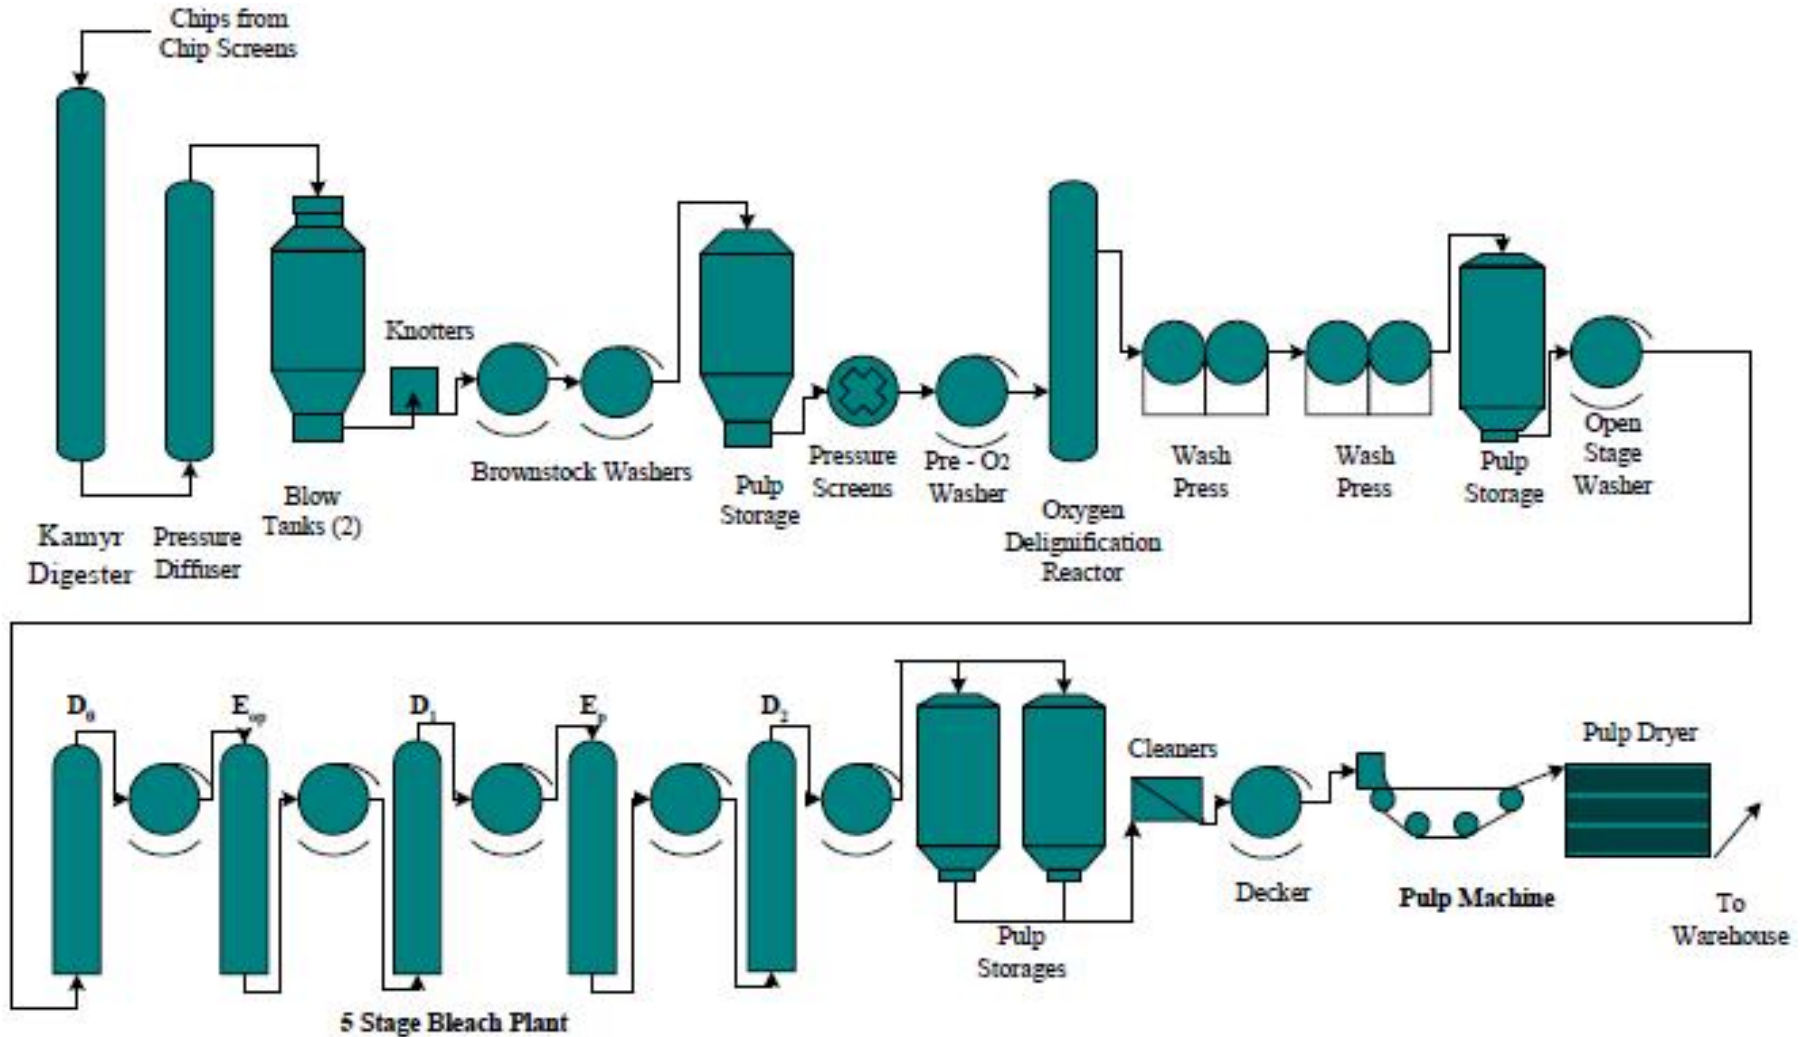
Chips from Chip Screens

Kamyr Digester

Pressure Diffuser

Blow Tanks (2)

Knotters

Brownstock Washers

Pulp Storage

Pressure Screens

Pre - O2 Washer

Oxygen Delignification Reactor

Wash Press

Wash Press

Pulp Storage

Open Stage Washer

$D_0$

$E_{op}$

$D_1$

$E_p$

$D_2$

5 Stage Bleach Plant

Pulp Storages

Cleaners

Decker

Pulp Machine

Pulp Dryer

To Warehouse